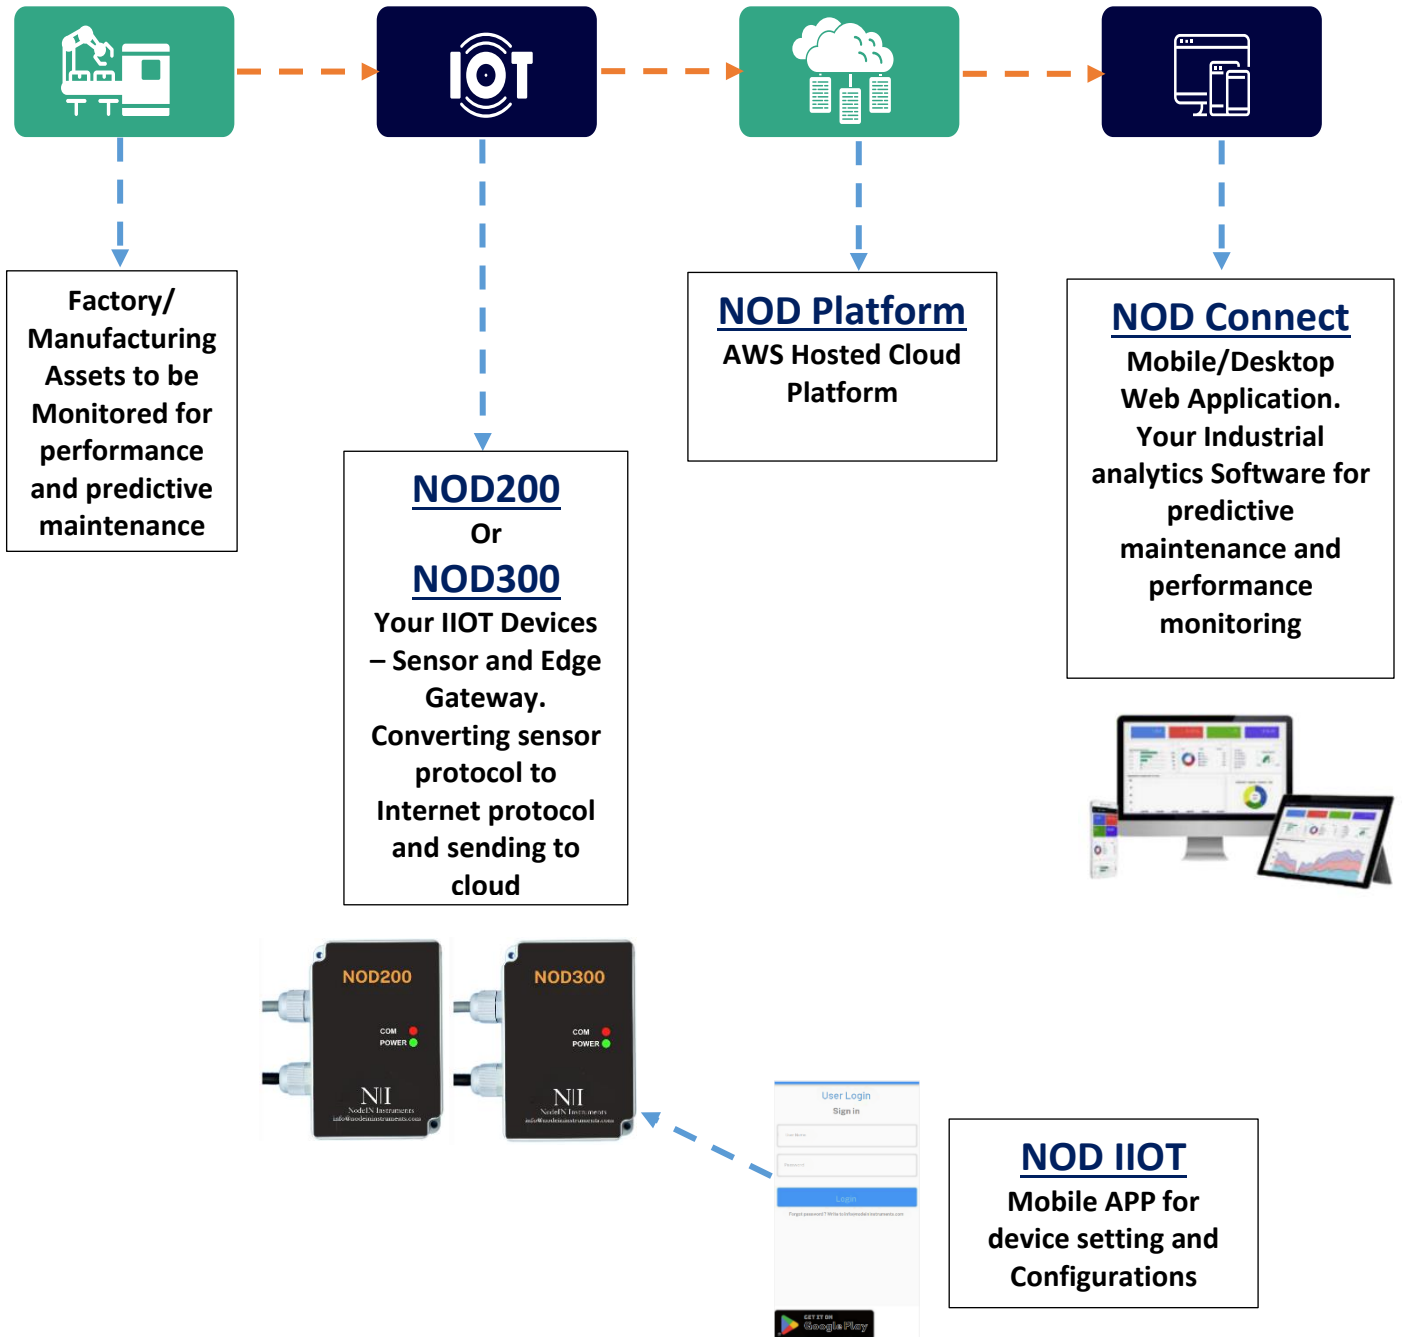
IOT

Factory/ Manufacturing Assets to be Monitored for performance and predictive maintenance

NOD200
Or
NOD300
Your IIOT Devices – Sensor and Edge Gateway. Converting sensor protocol to Internet protocol and sending to cloud

NOD Platform
AWS Hosted Cloud Platform

NOD Connect
Mobile/Desktop Web Application. Your Industrial analytics Software for predictive maintenance and performance monitoring

NOD200
COM
POWER
N|I
NodeIN Instruments
info@nodeininstruments.com

NOD300
COM
POWER
N|I
NodeIN Instruments
info@nodeininstruments.com

User Login
Sign in
User Name
Password
Login
Forgot password? Write to info@nodeininstruments.com

GET IT ON
Google Play

NOD IIOT
Mobile APP for device setting and Configurations